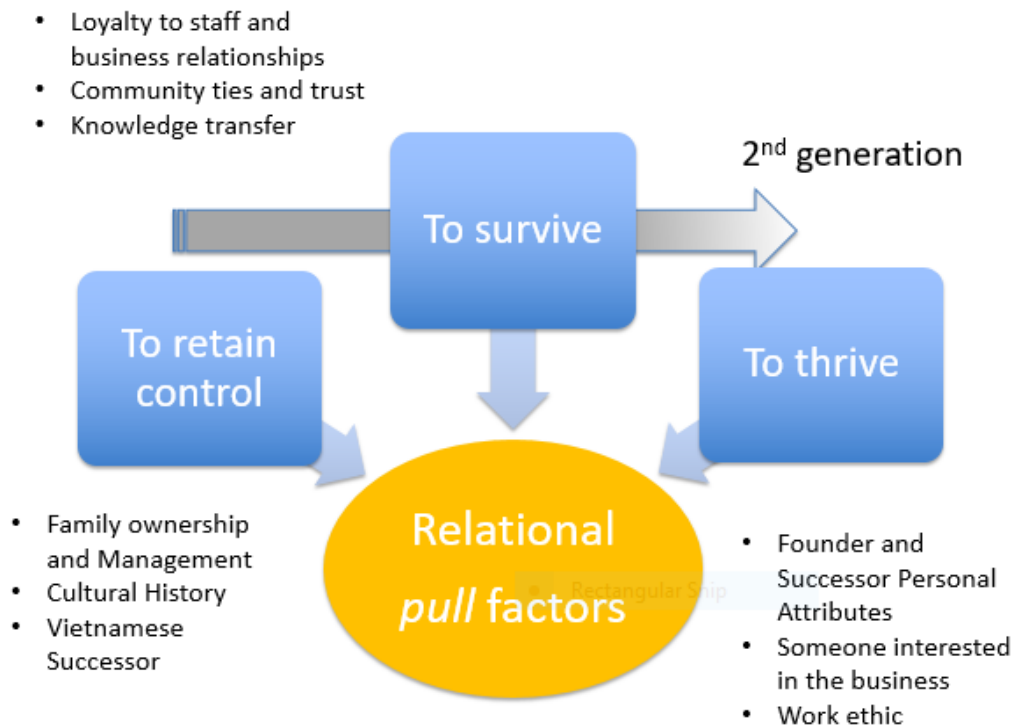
- Loyalty to staff and business relationships
- Community ties and trust
- Knowledge transfer

2$^{nd}$ generation

To survive

To retain control

To thrive

Relational *pull* factors

Rectangular Snip

- Family ownership and Management
- Cultural History
- Vietnamese Successor

- Founder and Successor Personal Attributes
- Someone interested in the business
- Work ethic